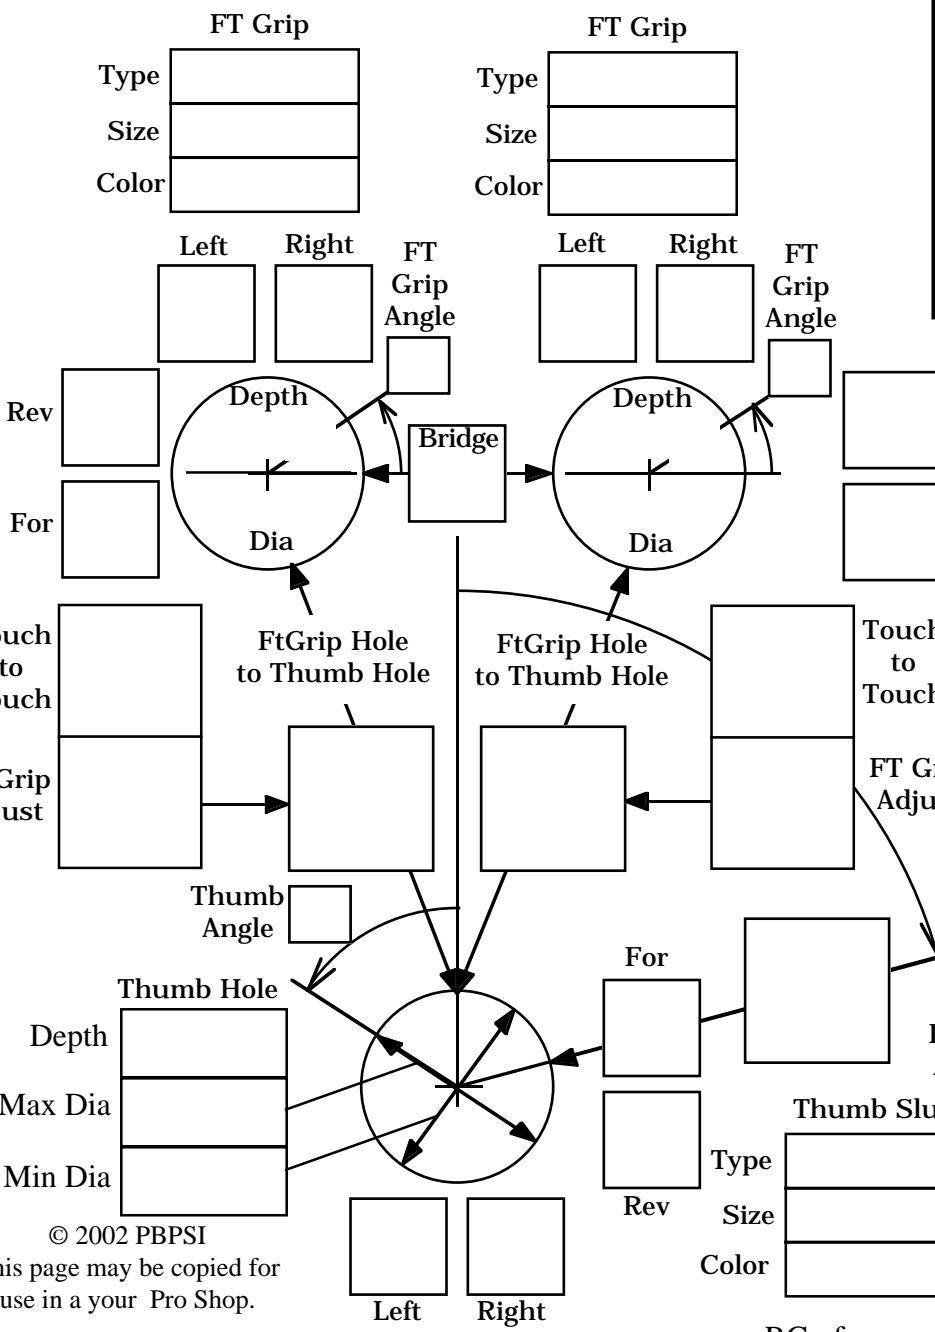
FT Grip

Type

Size

Color

FT Grip

Type

Size

Color

Left

Right

FT Grip Angle

Left

Right

FT Grip Angle

Rev

For

Depth

Dia

Bridge

Depth

Dia

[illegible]uch to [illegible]uch

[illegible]Grip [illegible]ust

FtGrip Hole to Thumb Hole

FtGrip Hole to Thumb Hole

Touch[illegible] to Touch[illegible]

FT Gr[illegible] Adju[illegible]

Thumb Angle

Thumb Hole

Depth

Max Dia

Min Dia

For

Rev

Thumb Slu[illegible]

Type

Size

Color

Left

Right

© 2002 PBPSI
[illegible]his page may be copied for use in a your Pro Shop.